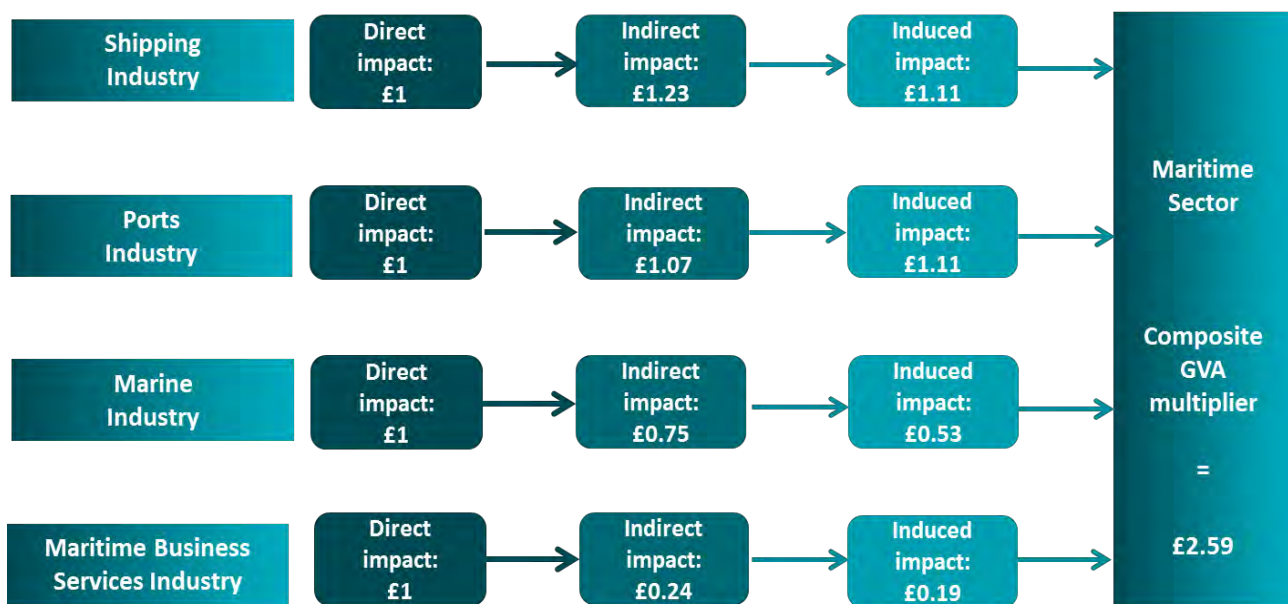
Shipping Industry

Direct impact: £1

Indirect impact: £1.23

Induced impact: £1.11

Ports Industry

Direct impact: £1

Indirect impact: £1.07

Induced impact: £1.11

Marine Industry

Direct impact: £1

Indirect impact: £0.75

Induced impact: £0.53

Maritime Business Services Industry

Direct impact: £1

Indirect impact: £0.24

Induced impact: £0.19

Maritime Sector

Composite GVA multiplier

=

£2.59